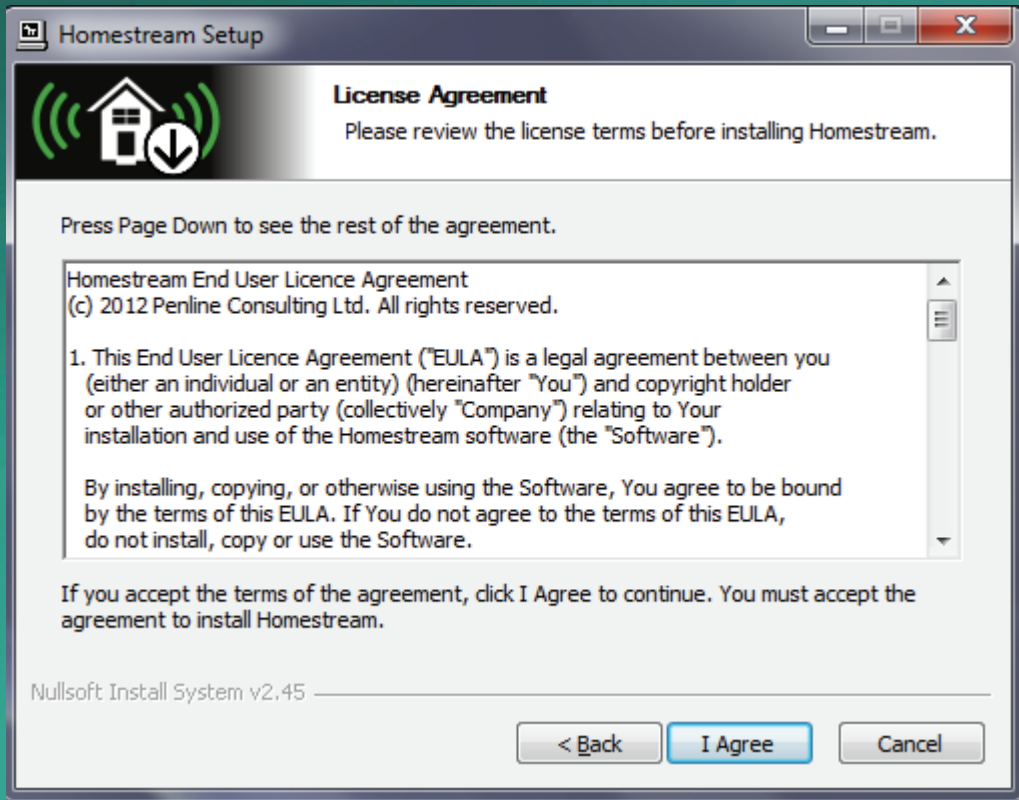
Homestream Setup

License Agreement

Please review the license terms before installing Homestream.

Press Page Down to see the rest of the agreement.

Homestream End User Licence Agreement
(c) 2012 Penline Consulting Ltd. All rights reserved.

1. This End User Licence Agreement ("EULA") is a legal agreement between you (either an individual or an entity) (hereinafter "You") and copyright holder or other authorized party (collectively "Company") relating to Your installation and use of the Homestream software (the "Software").

By installing, copying, or otherwise using the Software, You agree to be bound by the terms of this EULA. If You do not agree to the terms of this EULA, do not install, copy or use the Software.

If you accept the terms of the agreement, click I Agree to continue. You must accept the agreement to install Homestream.

Nullsoft Install System v2.45

< Back

I Agree

Cancel